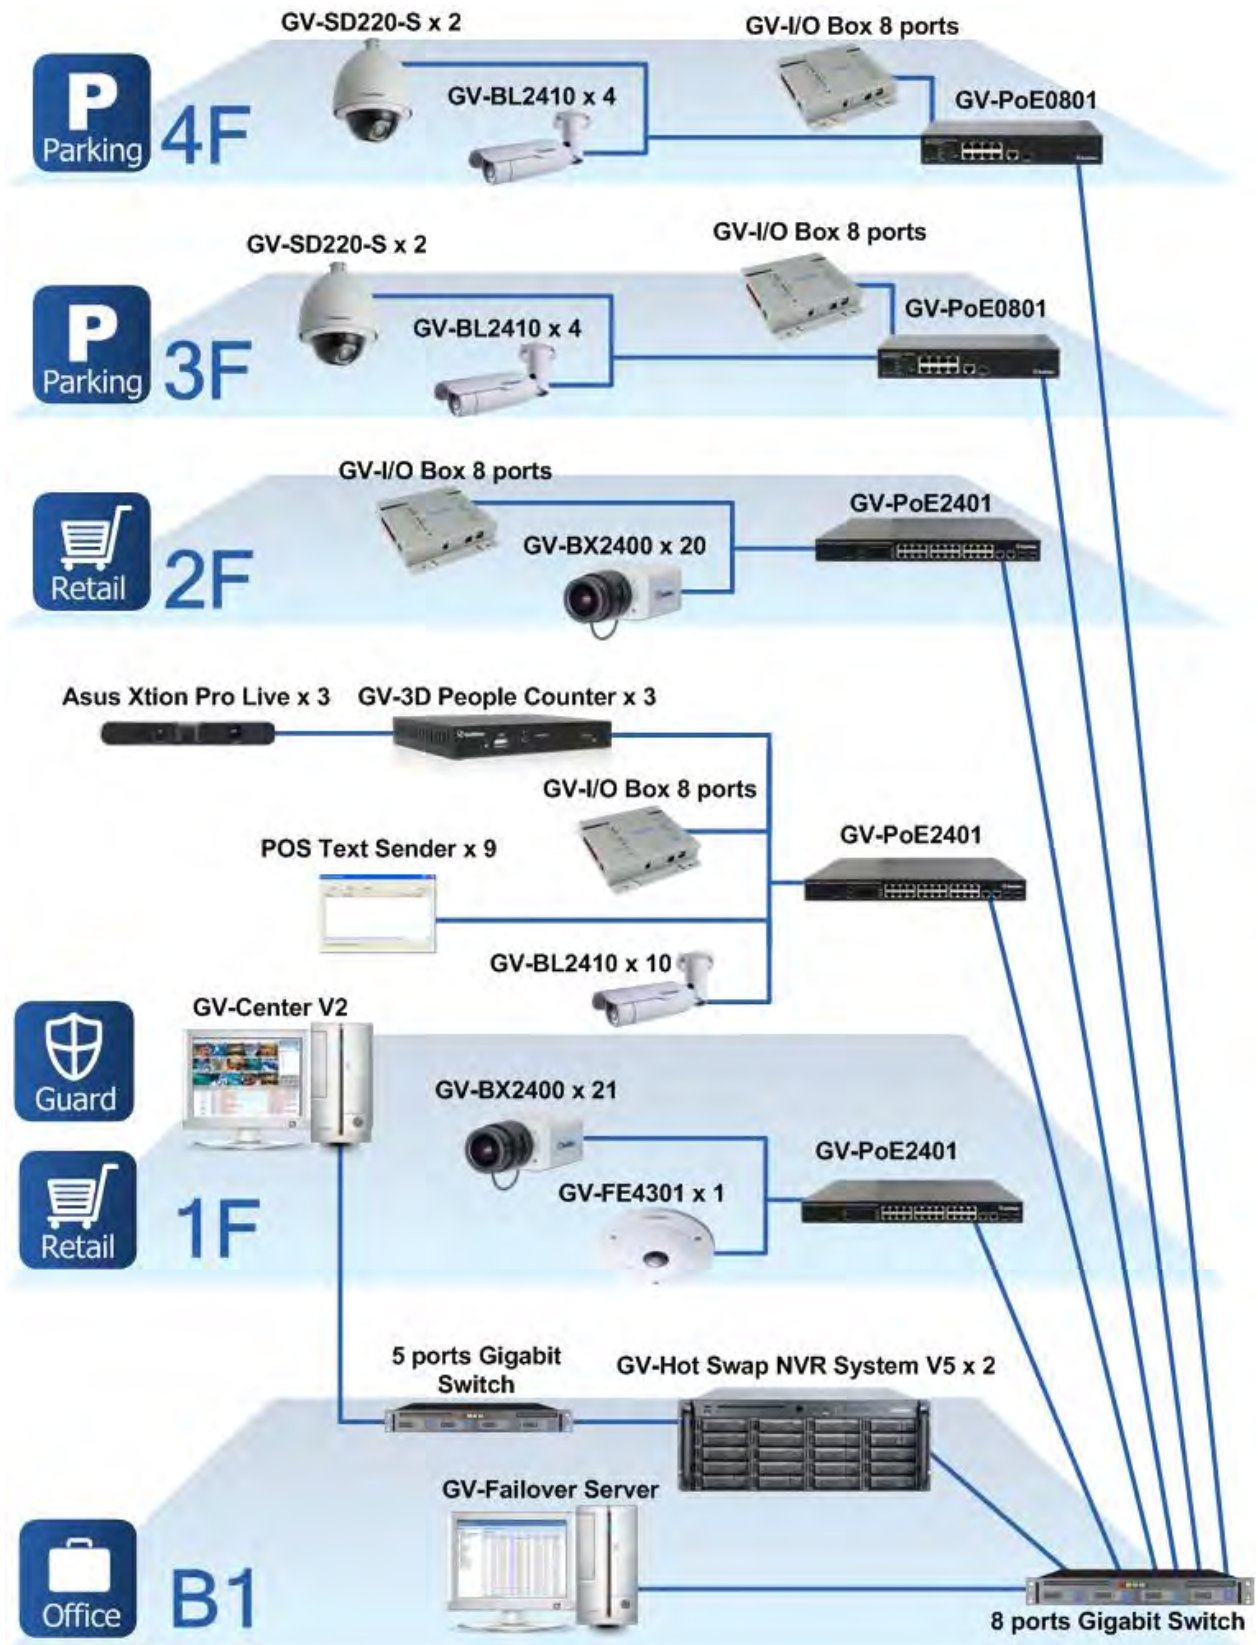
Parking 4F

GV-SD220-S x 2

GV-BL2410 x 4

GV-I/O Box 8 ports

GV-PoE0801

Parking 3F

GV-SD220-S x 2

GV-BL2410 x 4

GV-I/O Box 8 ports

GV-PoE0801

Retail 2F

GV-I/O Box 8 ports

GV-BX2400 x 20

GV-PoE2401

Asus Xtion Pro Live x 3

GV-3D People Counter x 3

GV-I/O Box 8 ports

POS Text Sender x 9

GV-PoE2401

GV-BL2410 x 10

Guard

GV-Center V2

Retail 1F

GV-BX2400 x 21

GV-FE4301 x 1

GV-PoE2401

5 ports Gigabit Switch

GV-Hot Swap NVR System V5 x 2

GV-Failover Server

Office B1

8 ports Gigabit Switch